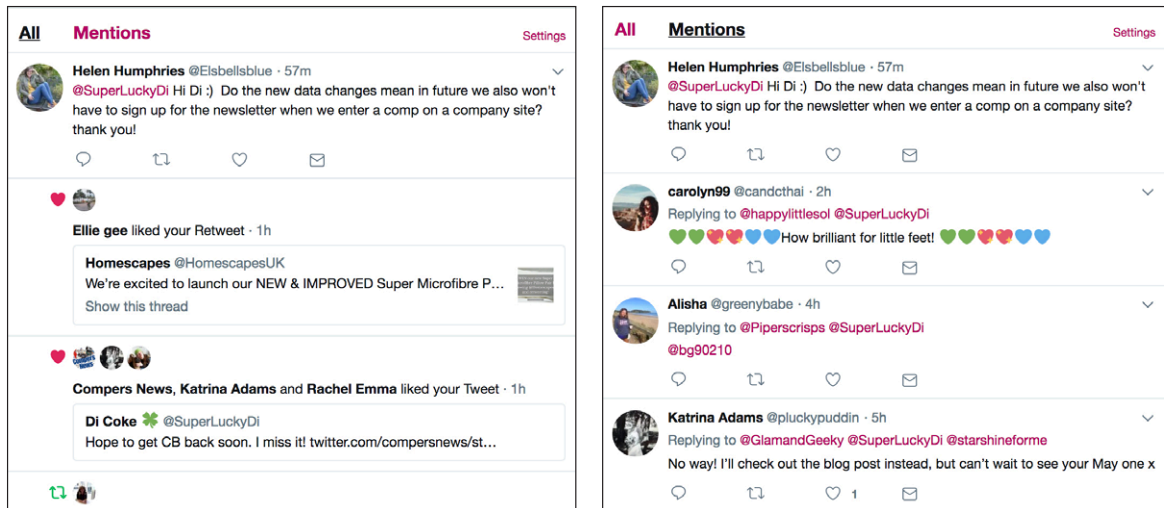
All Mentions Settings

Helen Humphries @Elsbellsblue · 57m
@SuperLuckyDi Hi Di :) Do the new data changes mean in future we also won't have to sign up for the newsletter when we enter a comp on a company site? thank you!

Ellie gee liked your Retweet · 1h

Homescapes @HomescapesUK
We're excited to launch our NEW & IMPROVED Super Microfibre P...
Show this thread

Compers News, Katrina Adams and Rachel Emma liked your Tweet · 1h

Di Coke @SuperLuckyDi
Hope to get CB back soon. I miss it! twitter.com/compersnews/st...

All Mentions Settings

Helen Humphries @Elsbellsblue · 57m
@SuperLuckyDi Hi Di :) Do the new data changes mean in future we also won't have to sign up for the newsletter when we enter a comp on a company site? thank you!

carolyn99 @candcthai · 2h
Replying to @happylittlesol @SuperLuckyDi
💚💚💝💝💙💙How brilliant for little feet! 💚💚💝💝💙💙

Alisha @greenybabe · 4h
Replying to @Piperscrisps @SuperLuckyDi
@bg90210

Katrina Adams @pluckypuddin · 5h
Replying to @GlamandGeeky @SuperLuckyDi @starshineforme
No way! I'll check out the blog post instead, but can't wait to see your May one x
1